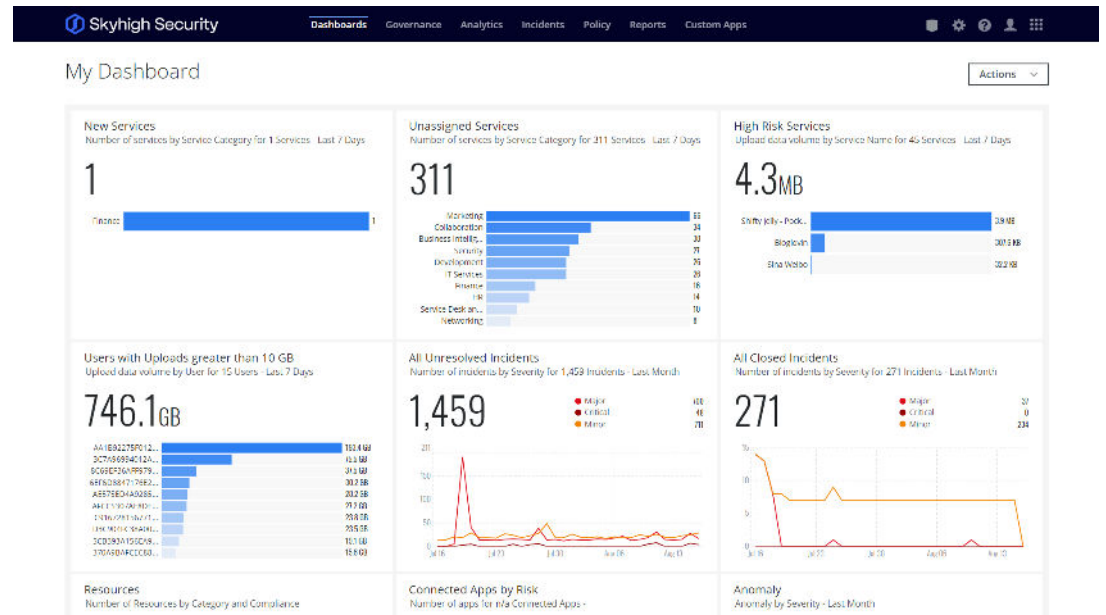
Skyhigh Security Dashboards Governance Analytics Incidents Policy Reports Custom Apps

My Dashboard

Actions

New Services
Number of services by Service Category for 1 Services · Last 7 Days

1

Finance 1

Unassigned Services
Number of services by Service Category for 311 Services · Last 7 Days

311

| | |
|---|---|
| Marketing | 66 |
| Collaboration | 34 |
| Business Intellig... | 32 |
| Security | 31 |
| Development | 26 |
| IT Services | 29 |
| Finance | 16 |
| HR | 14 |
| Service Desk an... | 10 |
| Networking | 8 |

High Risk Services
Upload data volume by Service Name for 45 Services · Last 7 Days

4.3MB

| | |
|---|---|
| Shifty Jelly - Pock... | 3.9 MB |
| Bloglovin | 307.6 KB |
| Sina Weibo | 33.2 KB |

Users with Uploads greater than 10 GB
Upload data volume by User for 15 Users · Last 7 Days

746.1GB

| | |
|---|---|
| AA1B8227F012... | 183.4 GB |
| 3C7A9694D1A... | 45.1 GB |
| 6C66F26AFF679... | 34.5 GB |
| 6EF5D8817176E2... | 30.2 GB |
| AE676ED4A0285... | 28.2 GB |
| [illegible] | 23.2 GB |
| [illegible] | 23.8 GB |
| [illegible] | 23.5 GB |
| 3CD09A159CA9... | 16.1 GB |
| 370A60AFCC63... | 15.8 GB |

All Unresolved Incidents
Number of incidents by Severity for 1,459 Incidents · Last Month

1,459

Major 600
Critical 48
Minor 711

200
150
100
50
0
Jul 16 Jul 23 Jul 30 Aug 06 Aug 13

All Closed Incidents
Number of incidents by Severity for 271 Incidents · Last Month

271

Major 37
Critical 0
Minor 234

15
10
5
0
Jul 16 Jul 23 Jul 30 Aug 06 Aug 13

Resources
Number of Resources by Category and Compliance

Connected Apps by Risk
Number of apps for n/a Connected Apps ·

Anomaly
Anomaly by Severity · Last Month